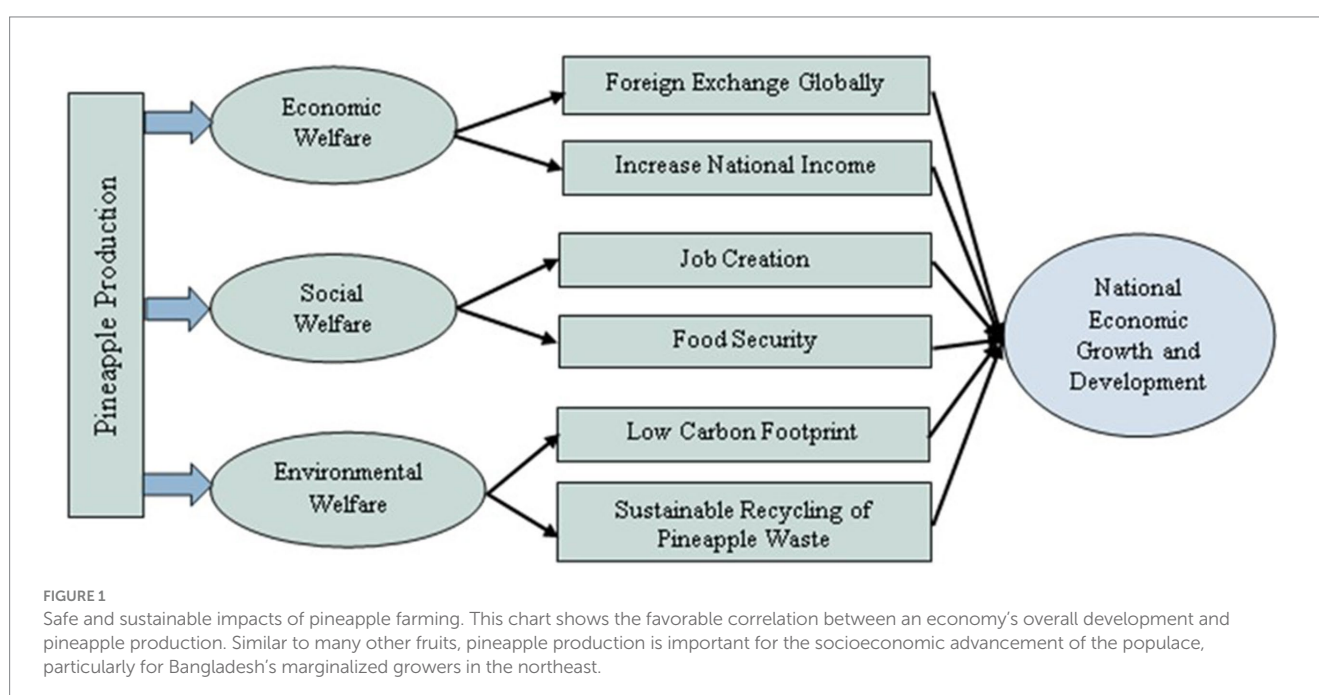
Pineapple Production

Economic Welfare

Social Welfare

Environmental Welfare

Foreign Exchange Globally

Increase National Income

Job Creation

Food Security

Low Carbon Footprint

Sustainable Recycling of Pineapple Waste

National Economic Growth and Development

FIGURE 1
Safe and sustainable impacts of pineapple farming. This chart shows the favorable correlation between an economy's overall development and pineapple production. Similar to many other fruits, pineapple production is important for the socioeconomic advancement of the populace, particularly for Bangladesh's marginalized growers in the northeast.